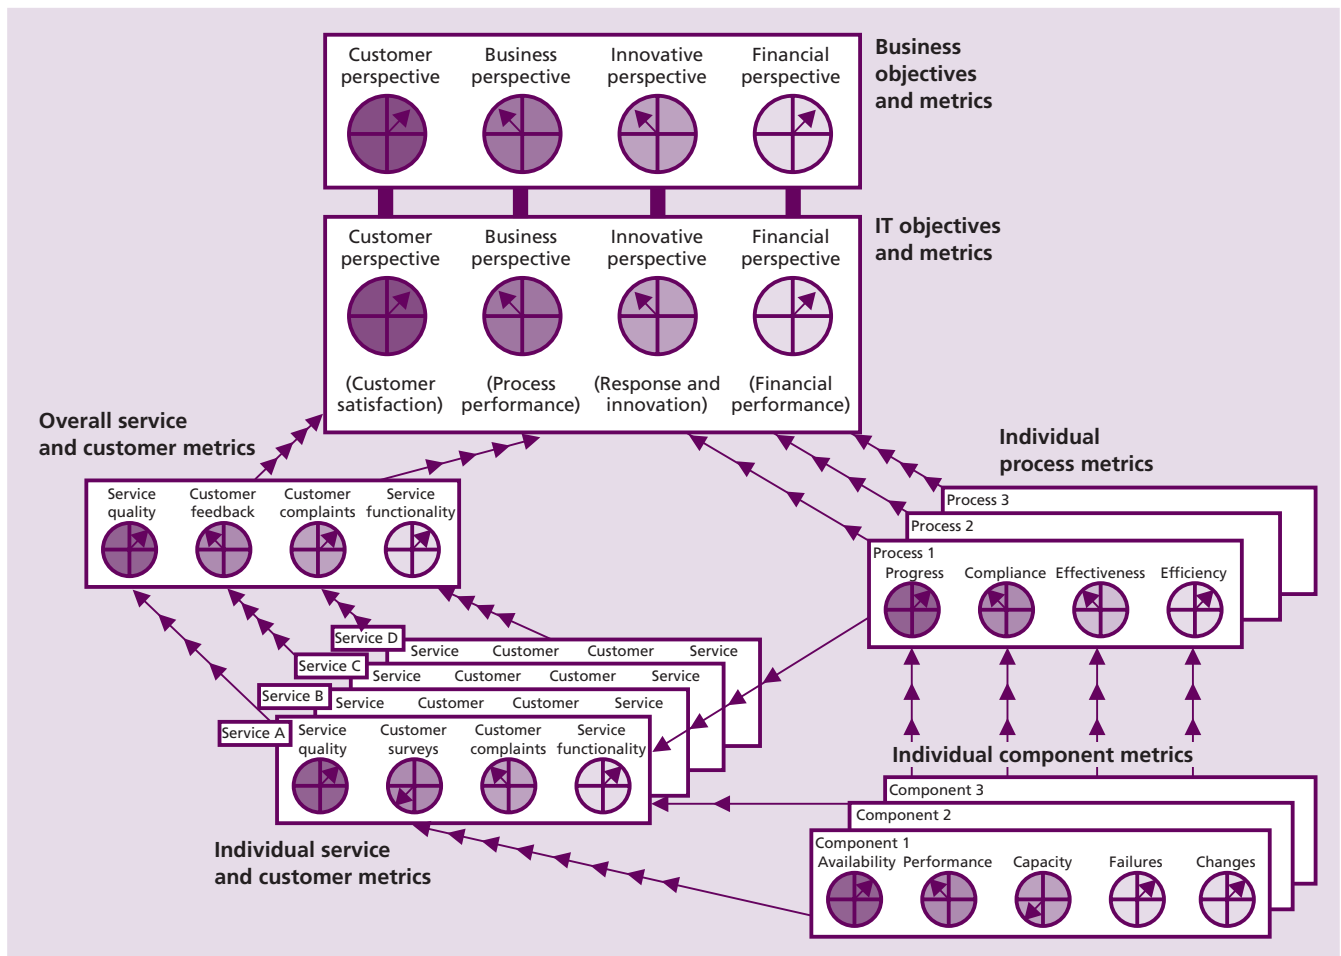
Customer perspective
Business perspective
Innovative perspective
Financial perspective

Business objectives and metrics

Customer perspective
Business perspective
Innovative perspective
Financial perspective

(Customer satisfaction)
(Process performance)
(Response and innovation)
(Financial performance)

IT objectives and metrics

Overall service and customer metrics

Service quality
Customer feedback
Customer complaints
Service functionality

Individual process metrics

Process 3
Process 2
Process 1
Progress
Compliance
Effectiveness
Efficiency

Service D
Service
Customer
Customer
Service
Service C
Service
Customer
Customer
Service
Service B
Service
Customer
Customer
Service
Service A
Service quality
Customer surveys
Customer complaints
Service functionality

Individual component metrics

Component 3
Component 2
Component 1
Availability
Performance
Capacity
Failures
Changes

Individual service and customer metrics